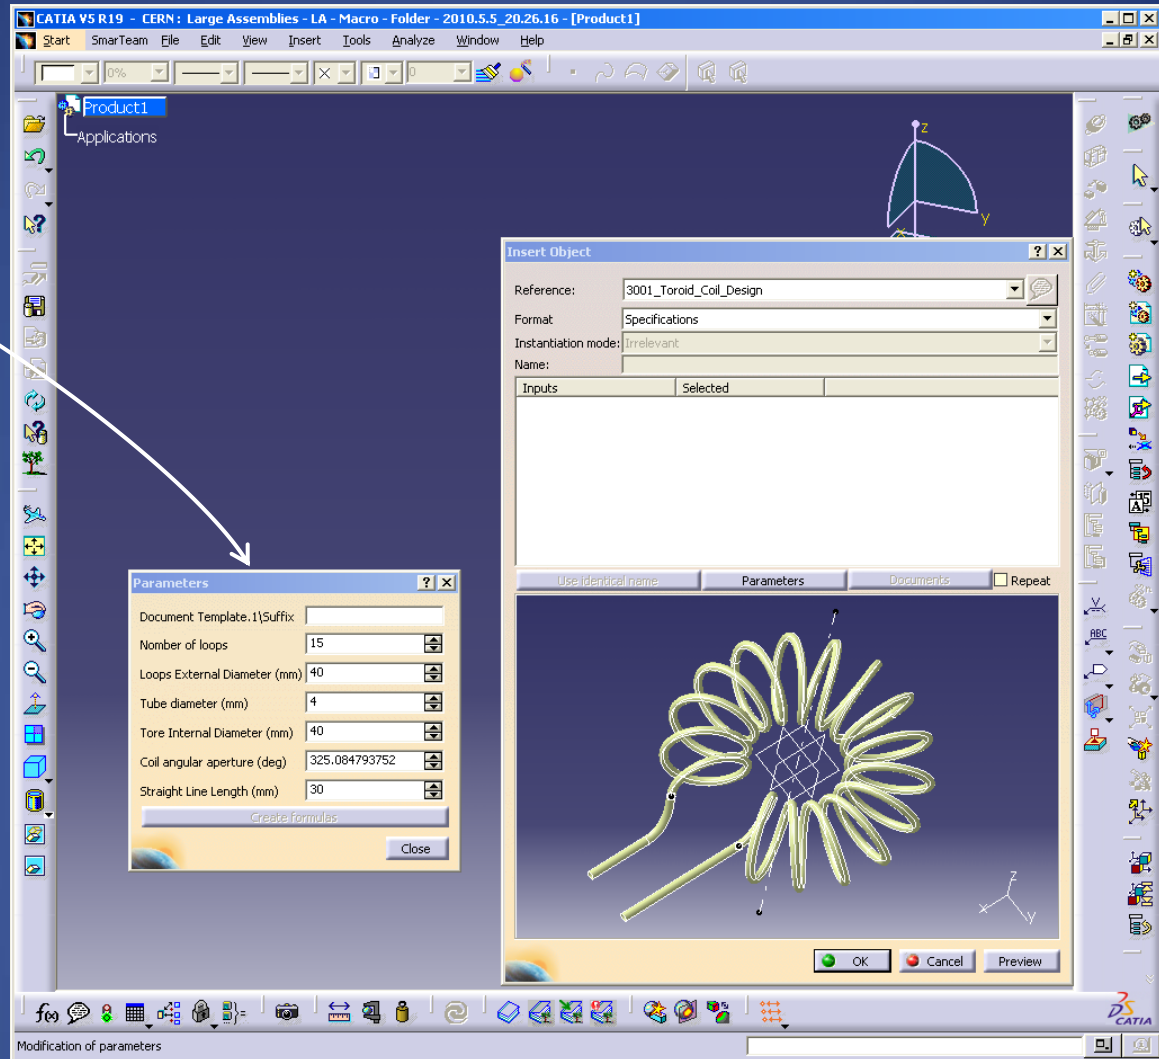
CATIA V5 R19 - CERN : Large Assemblies - LA - Macro - Folder - 2010.5.5_20.26.16 - [Product1]

Start SmarTeam File Edit View Insert Tools Analyze Window Help

0%

0

Product1
Applications

z
y

Insert Object

Reference: 3001_Toroid_Coil_Design
Format Specifications
Instantiation mode: Irrelevant
Name:

| Inputs | Selected |
|---|---|

Use identical name Parameters Documents Repeat

z
x y

OK Cancel Preview

Parameters

Document Template.1\Suffix
Number of loops 15
Loops External Diameter (mm) 40
Tube diameter (mm) 4
Tore Internal Diameter (mm) 40
Coil angular aperture (deg) 325.084793752
Straight Line Length (mm) 30
Create formulas
Close

ABC

CATIA

Modification of parameters